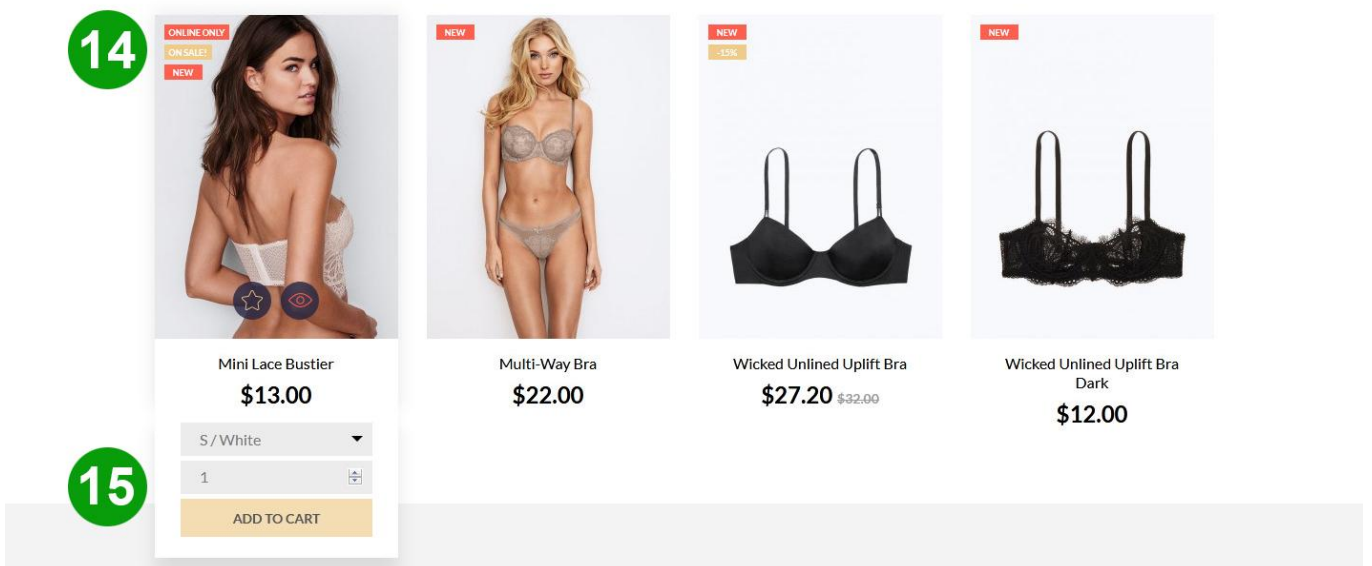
14

ONLINE ONLY
ON SALE!
NEW

Mini Lace Bustier
$13.00

S / White
1
ADD TO CART

15

NEW

Multi-Way Bra
$22.00

NEW
-15%

Wicked Unlined Uplift Bra
$27.20 $32.00

NEW

Wicked Unlined Uplift Bra Dark
$12.00